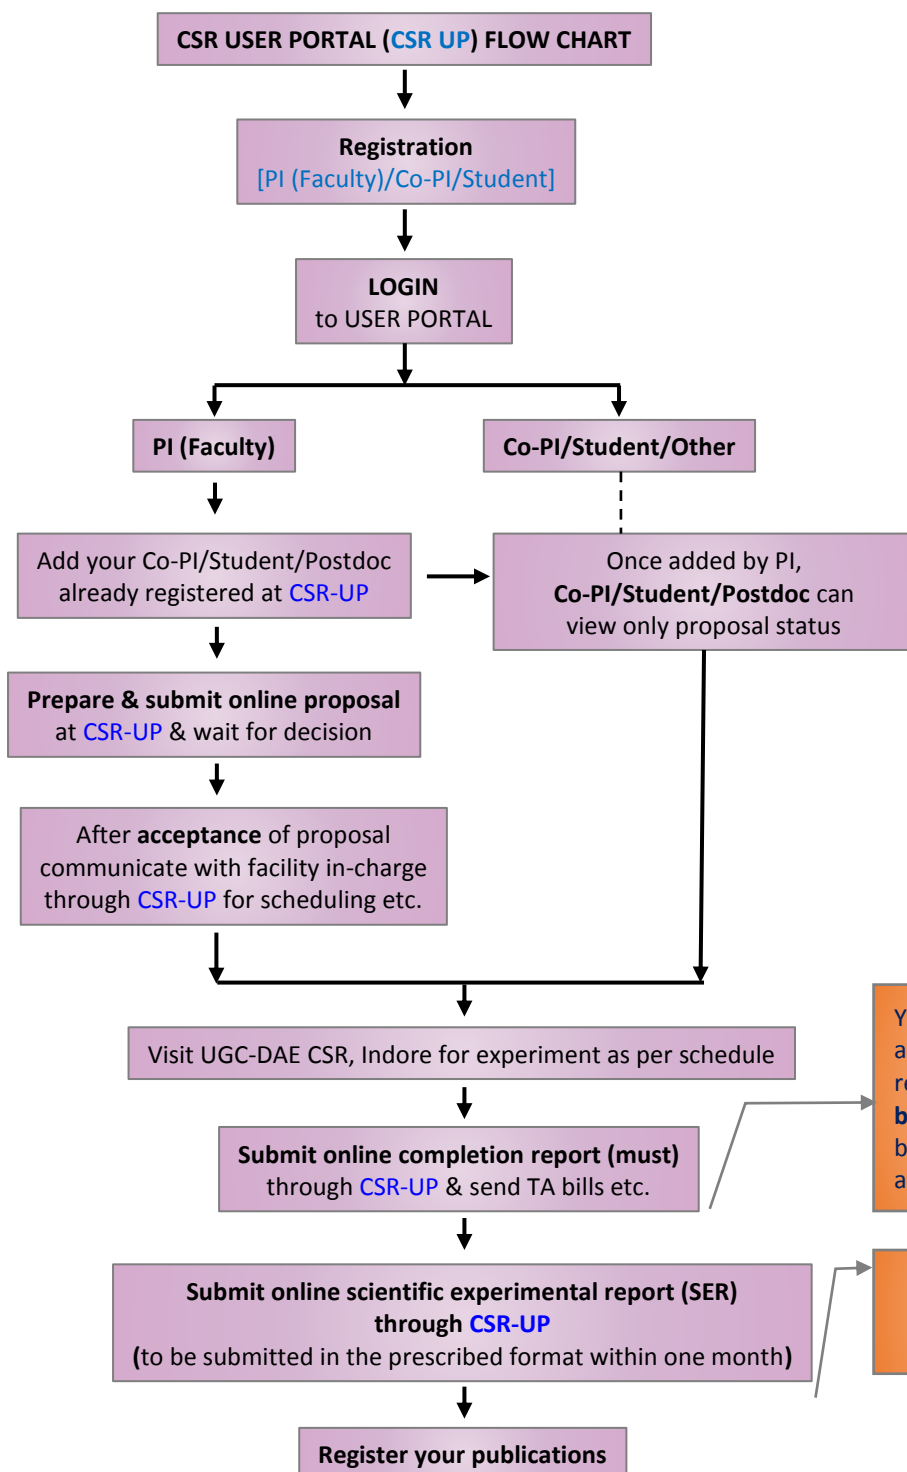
CSR USER PORTAL (CSR UP) FLOW CHART

Registration
[PI (Faculty)/Co-PI/Student]

LOGIN
to USER PORTAL

PI (Faculty)

Co-PI/Student/Other

Add your Co-PI/Student/Postdoc already registered at CSR-UP

Once added by PI, Co-PI/Student/Postdoc can view only proposal status

Prepare & submit online proposal at CSR-UP & wait for decision

After acceptance of proposal communicate with facility in-charge through CSR-UP for scheduling etc.

Visit UGC-DAE CSR, Indore for experiment as per schedule

Y
a
r
b
b
a

Submit online completion report (must) through CSR-UP & send TA bills etc.

Submit online scientific experimental report (SER) through CSR-UP
(to be submitted in the prescribed format within one month)

Register your publications